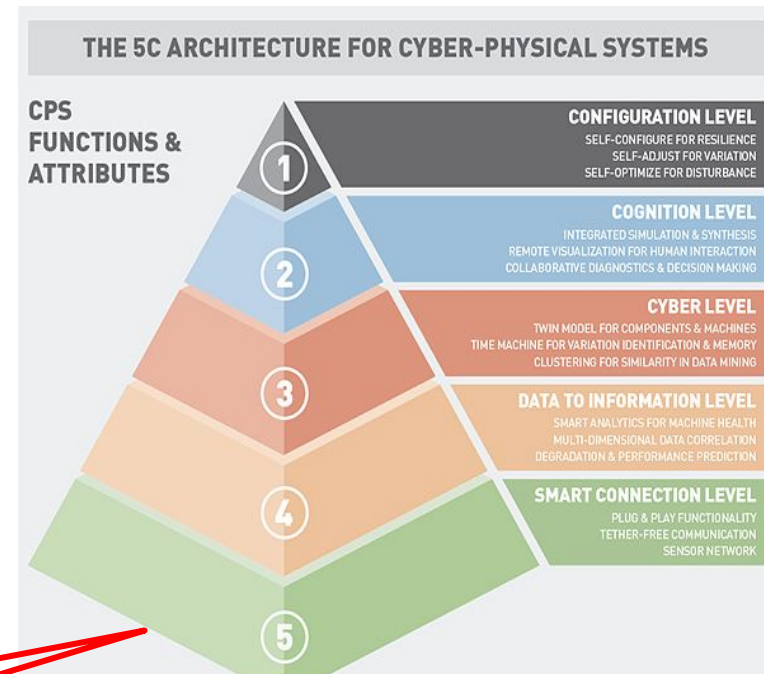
THE 5C ARCHITECTURE FOR CYBER-PHYSICAL SYSTEMS

CPS FUNCTIONS & ATTRIBUTES

1

CONFIGURATION LEVEL
SELF-CONFIGURE FOR RESILIENCE
SELF-ADJUST FOR VARIATION
SELF-OPTIMIZE FOR DISTURBANCE

2

COGNITION LEVEL
INTEGRATED SIMULATION & SYNTHESIS
REMOTE VISUALIZATION FOR HUMAN INTERACTION
COLLABORATIVE DIAGNOSTICS & DECISION MAKING

3

CYBER LEVEL
TWIN MODEL FOR COMPONENTS & MACHINES
TIME MACHINE FOR VARIATION IDENTIFICATION & MEMORY
CLUSTERING FOR SIMILARITY IN DATA MINING

4

DATA TO INFORMATION LEVEL
SMART ANALYTICS FOR MACHINE HEALTH
MULTI-DIMENSIONAL DATA CORRELATION
DEGRADATION & PERFORMANCE PREDICTION

5

SMART CONNECTION LEVEL
PLUG & PLAY FUNCTIONALITY
TETHER-FREE COMMUNICATION
SENSOR NETWORK